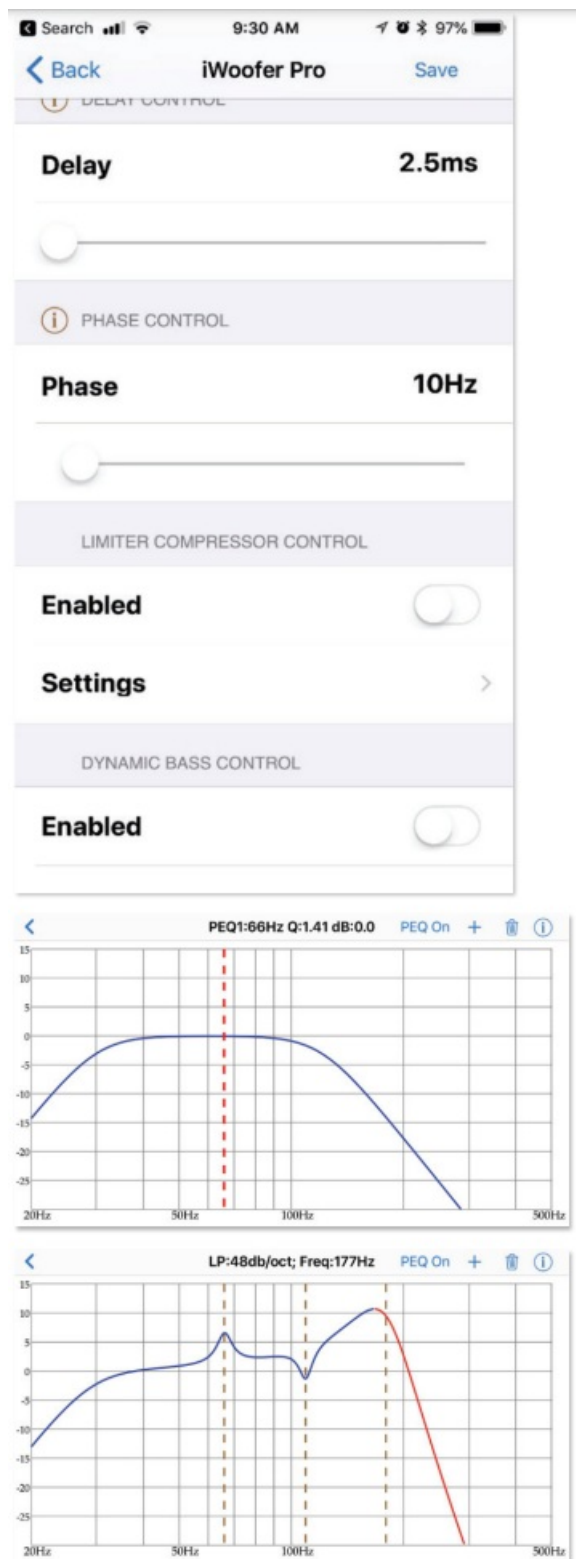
Search 9:30 AM 97%

Back iWoofer Pro Save

DELAY CONTROL

Delay 2.5ms

PHASE CONTROL

Phase 10Hz

LIMITER COMPRESSOR CONTROL

Enabled

Settings

DYNAMIC BASS CONTROL

Enabled

PEQ1:66Hz Q:1.41 dB:0.0 PEQ On

15
10
5
0
-5
-10
-15
-20
-25
20Hz 50Hz 100Hz 500Hz

LP:48db/oct; Freq:177Hz PEQ On

15
10
5
0
-5
-10
-15
-20
-25
20Hz 50Hz 100Hz 500Hz